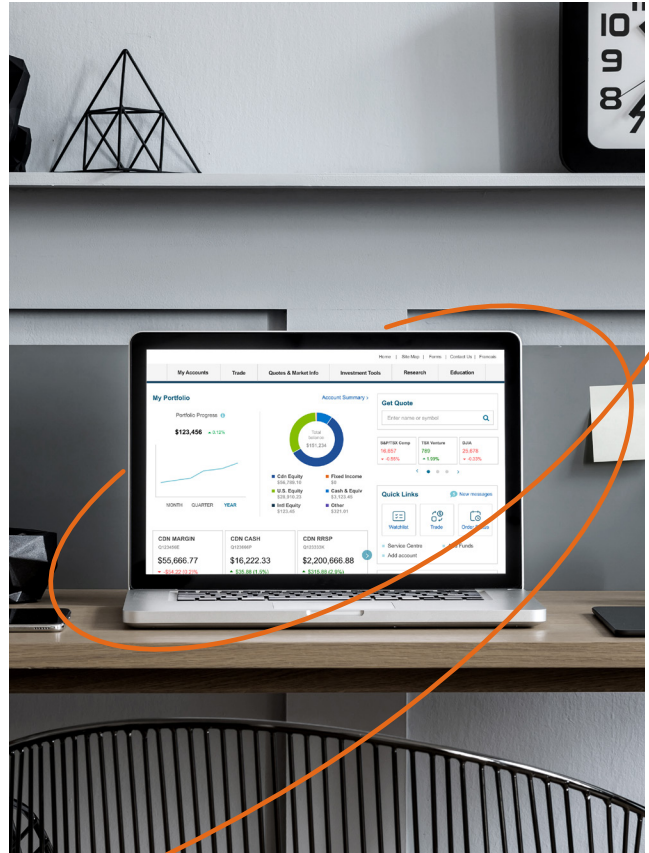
10
9
8

Home | Site Map | Forms | Contact Us | Promote

My Accounts
Trade
Quotes & Market Info
Investment Tools
Research
Education

My Portfolio
Account Summary >

Portfolio Progress

$123,456 ▲ 0.12%

MONTH QUARTER YEAR

Total Balance $101,234

Cdn Equity $56,786.18
Fixed Income $0
U.S. Equity $28,916.20
Cash & Equiv $3,123.45
Intl Equity $123.45
Other $321.01

Get Quote
Enter name or symbol

S&P/TSX Comp 16,957 ▼ -0.55%
TSX Venture 785 ▲ 1.09%
DJIA 25,678 ▼ -0.03%

Quick Links
New messages
Watchlist
Trade
Order Status
Service Centre
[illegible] Funds
Add account

CDN MARGIN
Q123456E
$55,666.77
▼ -$14.22 (0.02%)

CDN CASH
Q123456F
$16,222.33
▲ $38.88 (1.5%)

CDN RRSP
Q123333K
$2,200,666.88
▲ $315.88 (2.5%)